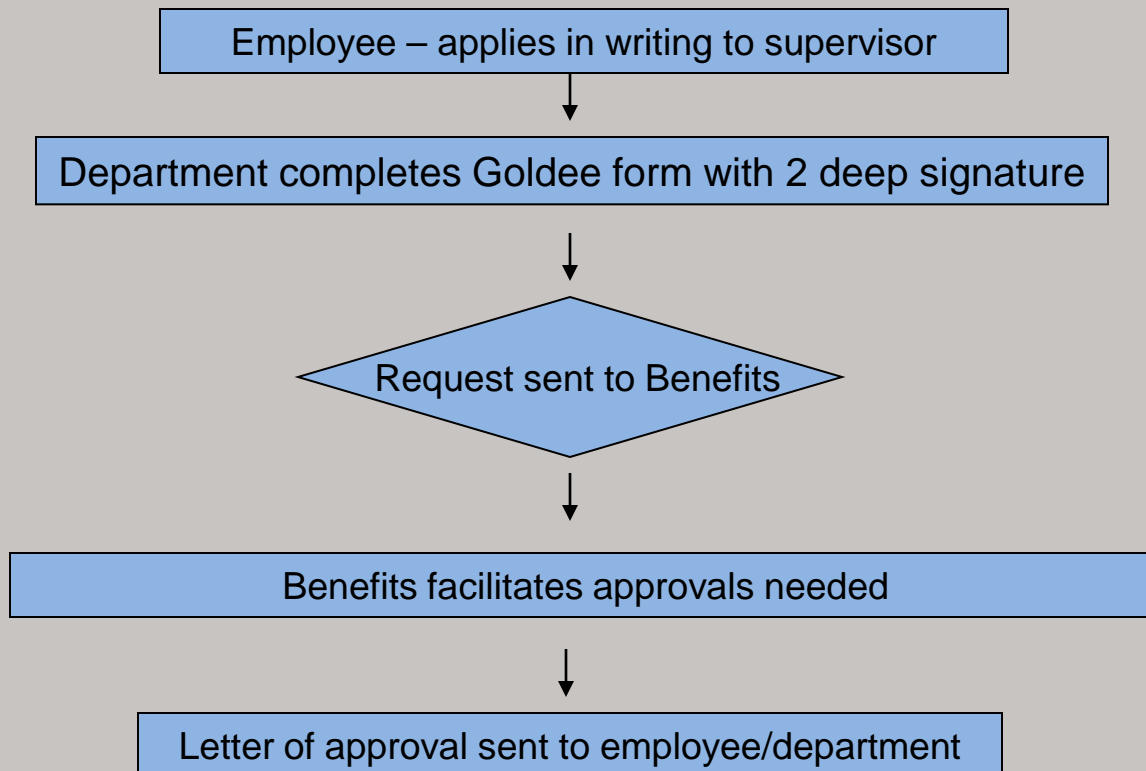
Employee – applies in writing to supervisor

Department completes Goldee form with 2 deep signature

Request sent to Benefits

Benefits facilitates approvals needed

Letter of approval sent to employee/department